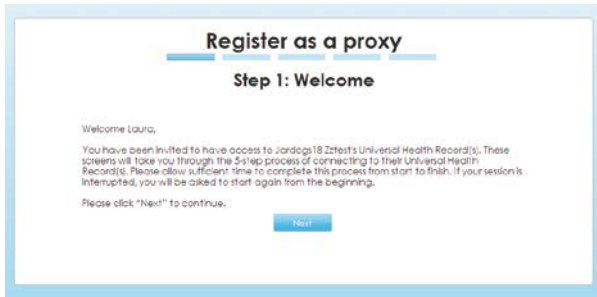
Register as a proxy

Step 1: Welcome

Welcome Laura,

You have been invited to have access to Jordogs18 Zztest's Universal Health Record(s). These screens will take you through the 5-step process of connecting to their Universal Health Record(s). Please allow sufficient time to complete this process from start to finish. If your session is interrupted, you will be asked to start again from the beginning.

Please click "Next" to continue.

Next